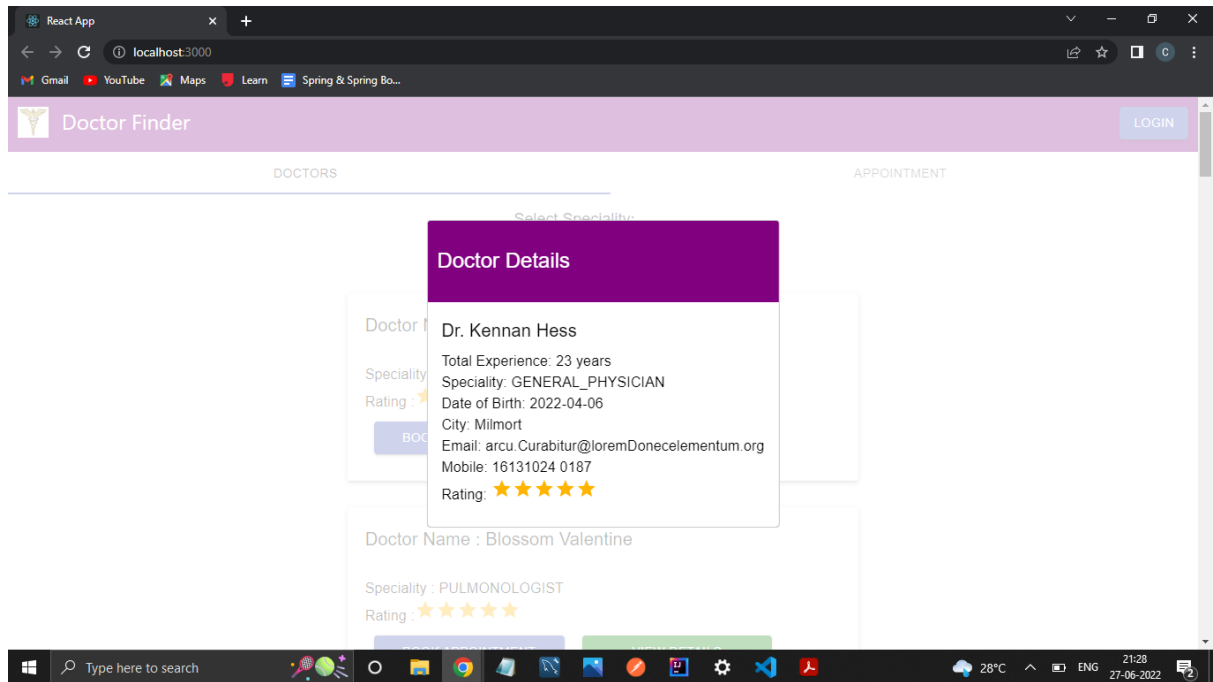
React App
localhost:3000
Gmail YouTube Maps Learn Spring & Spring Bo...

Doctor Finder
LOGIN

DOCTORS
APPOINTMENT

Select Speciality:

Doctor N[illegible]
Speciality
Rating :
BOO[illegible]

Doctor Details

Dr. Kennan Hess
Total Experience: 23 years
Speciality: GENERAL_PHYSICIAN
Date of Birth: 2022-04-06
City: Milmort
Email: arcu.Curabitur@loremDonecelementum.org
Mobile: 16131024 0187
Rating: ★★★★★

Doctor Name : Blossom Valentine
Speciality : PULMONOLOGIST
Rating : ★★★★★
BOOK APPOINTMENT
VIEW DETAILS

Type here to search
28°C ENG 21:28 27-06-2022